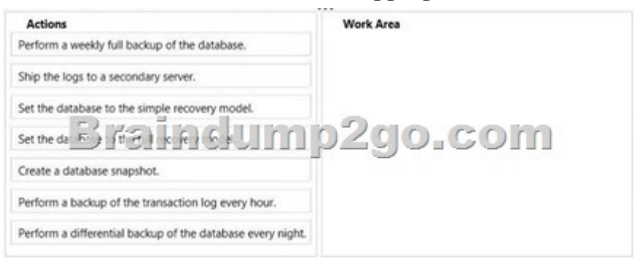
Actions

Perform a weekly full backup of the database.

Ship the logs to a secondary server.

Set the database to the simple recovery model.

Set the da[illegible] th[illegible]

Create a database snapshot.

Perform a backup of the transaction log every hour.

Perform a differential backup of the database every night.

Work Area

Braindump2go.com